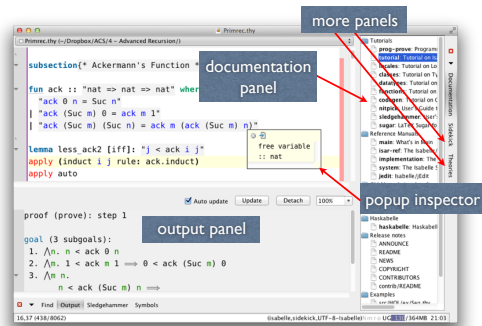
Primrec.thy

Primrec.thy (~/Dropbox/ACS/4 – Advanced Recursion/)

subsection{* Ackermann's Function *}

fun ack :: "nat => nat => nat" where
  "ack 0 n = Suc n"
| "ack (Suc m) 0 = ack m 1"
| "ack (Suc m) (Suc n) = ack m (ack (Suc m) n)"

lemma less_ack2 [iff]: "j < ack i j"
apply (induct i j rule: ack.induct)
apply auto

free variable
:: nat

Auto update  Update  Detach  100%

proof (prove): step 1

goal (3 subgoals):
1. $\bigwedge$n. n < ack 0 n
2. $\bigwedge$m. 1 < ack m 1 $\Longrightarrow$ 0 < ack (Suc m) 0
3. $\bigwedge$m n.
      n < ack (Suc m) n

Find  Output  Sledgehammer  Symbols

16,37 (438/8062)  (isabelle,sidekick,UTF-8-Isabelle)  364MB 21:03

more panels

documentation panel

output panel

popup inspector

Tutorials
prog-prove: Programming
tutorial: Tutorial on
locales: Tutorial on
classes: Tutorial on
datatypes: Tutorial on
functions: Tutorial on
codegen: Tutorial on
nitpick: User's Guide
sledgehammer: User's
sugar: LaTeX Sugar
Reference Manuals
main: What's in Main
isar-ref: The Isabelle
implementation: The
system: The Isabelle
jedit: Isabelle/jEdit
Haskabelle
haskabelle: User's
Release notes
ANNOUNCE
README
NEWS
COPYRIGHT
CONTRIBUTORS
contrib/README
Examples

Documentation  Sidekick  Theories